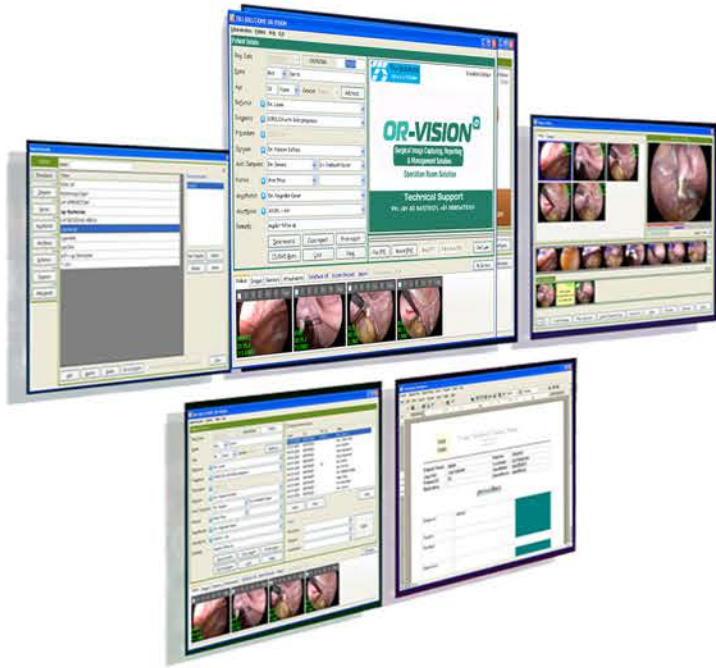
OR-VISION

Surgical Image Capturing, Reporting & Management Solution

Operation Room Solution

Technical Support

Patient Details

Reg. Date

Name

Age

Referred

Surgery

Physician

Surgeon

Asst. Surgeon

Nurse

Anesthetist

Anesthesia

Remarks

Save record

Close record

Print report

Delete